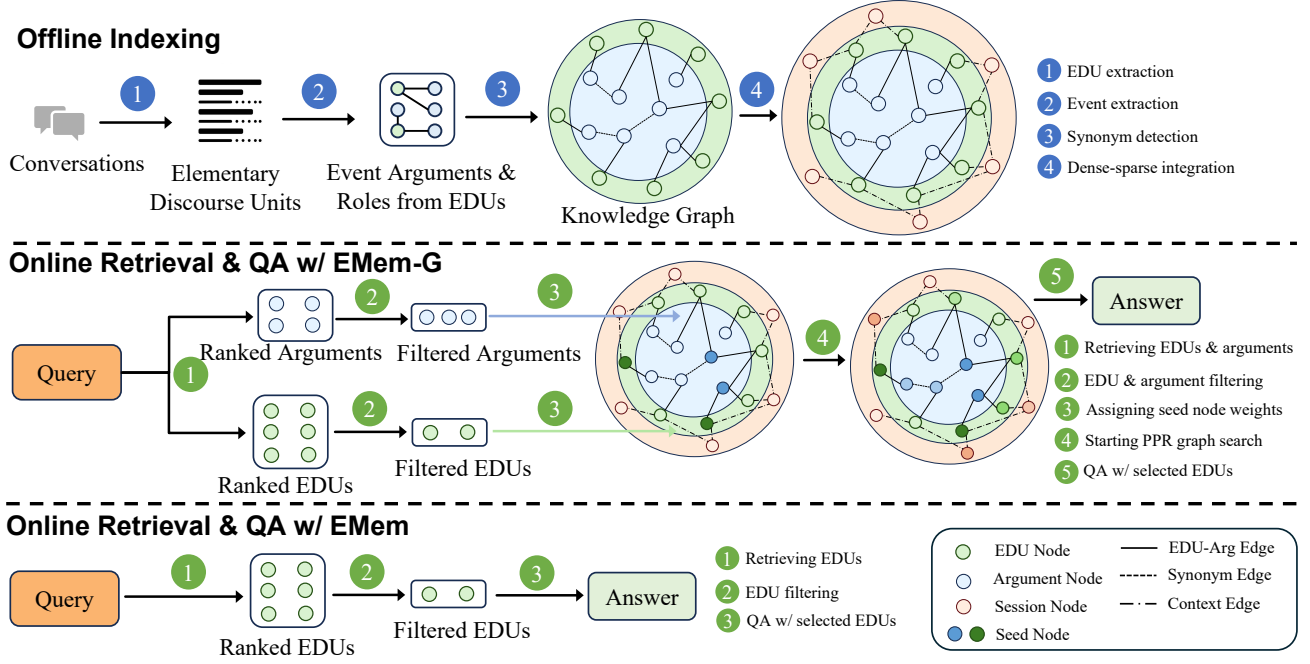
Offline Indexing

1 2 3 4

Conversations

Elementary Discourse Units

Event Arguments & Roles from EDUs

Knowledge Graph

1 EDU extraction
2 Event extraction
3 Synonym detection
4 Dense-sparse integration

Online Retrieval & QA w/ EMem-G

Query

1

Ranked Arguments

2

Filtered Arguments

3

Ranked EDUs

2

Filtered EDUs

3

4

5

Answer

1 Retrieving EDUs & arguments
2 EDU & argument filtering
3 Assigning seed node weights
4 Starting PPR graph search
5 QA w/ selected EDUs

Online Retrieval & QA w/ EMem

Query

1

Ranked EDUs

2

Filtered EDUs

3

Answer

1 Retrieving EDUs
2 EDU filtering
3 QA w/ selected EDUs

EDU Node
Argument Node
Session Node
Seed Node
EDU-Arg Edge
Synonym Edge
Context Edge